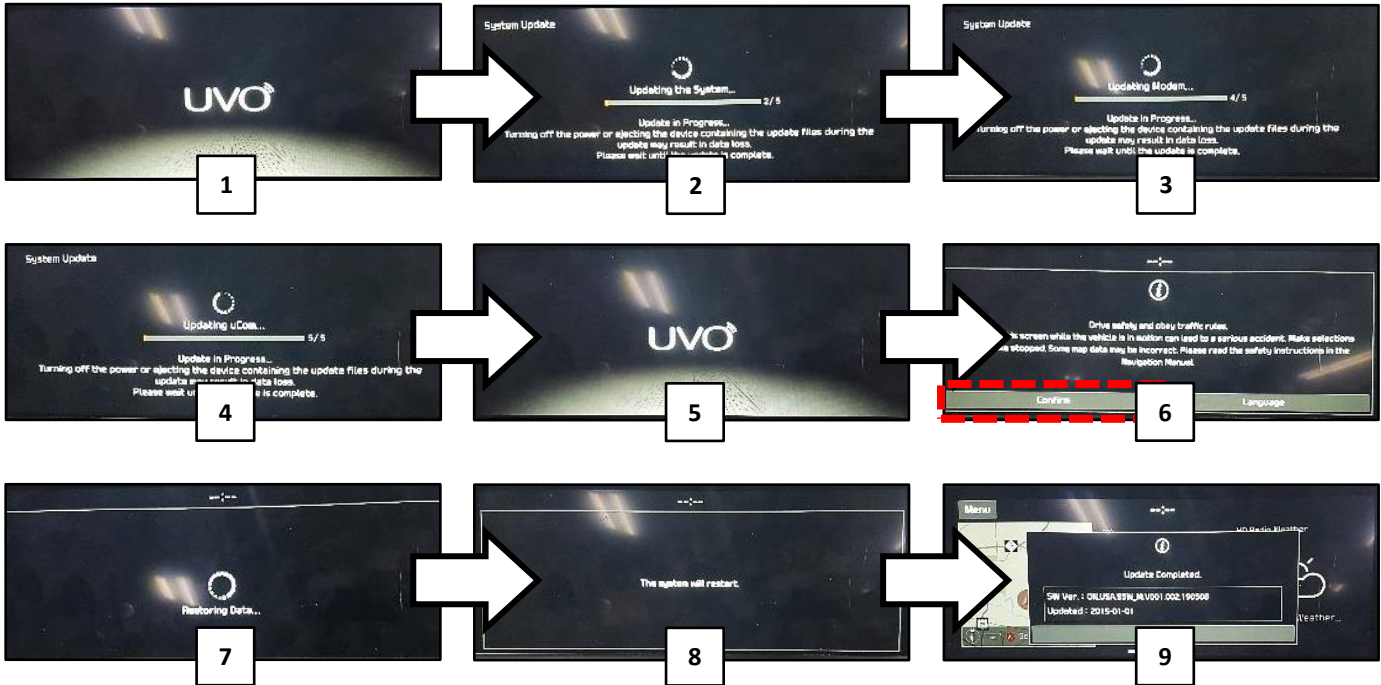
UVO

1

System Update

Updating the System...

2 / 5

Update in Progress...
Turning off the power or ejecting the device containing the update files during the update may result in data loss.
Please wait until the update is complete.

2

System Update

Updating Modem...

4 / 5

Update in Progress...
Turning off the power or ejecting the device containing the update files during the update may result in data loss.
Please wait until the update is complete.

3

System Update

Updating uCom...

5 / 5

Update in Progress...
Turning off the power or ejecting the device containing the update files during the update may result in data loss.
Please wait u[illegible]e is complete.

4

UVO

5

--:--

Drive safely and obey traffic rules.
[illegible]s screen while the vehicle is in motion can lead to a serious accident. Make selections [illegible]e stopped. Some map data may be incorrect. Please read the safety instructions in the Navigation Manual.

Confirm

Language

6

--:--

Restoring Data...

7

--:--

The system will restart.

8

Menu

--:--

HD Radio Weather

Update Completed.

SW Ver. : DIL.USA.S5N_M.V001.002.190508
Updated : 2015-01-01

Weather...

9